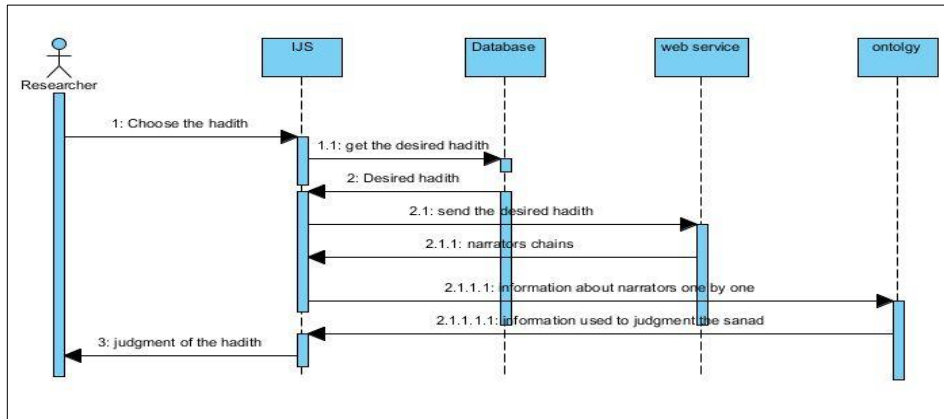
Researcher

IJS

Database

web service

ontolgy

1: Choose the hadith

1.1: get the desired hadith

2: Desired hadith

2.1: send the desired hadith

2.1.1: narrators chains

2.1.1.1: information about narrators one by one

2.1.1.1.1: information used to judgment the sanad

3: judgment of the hadith